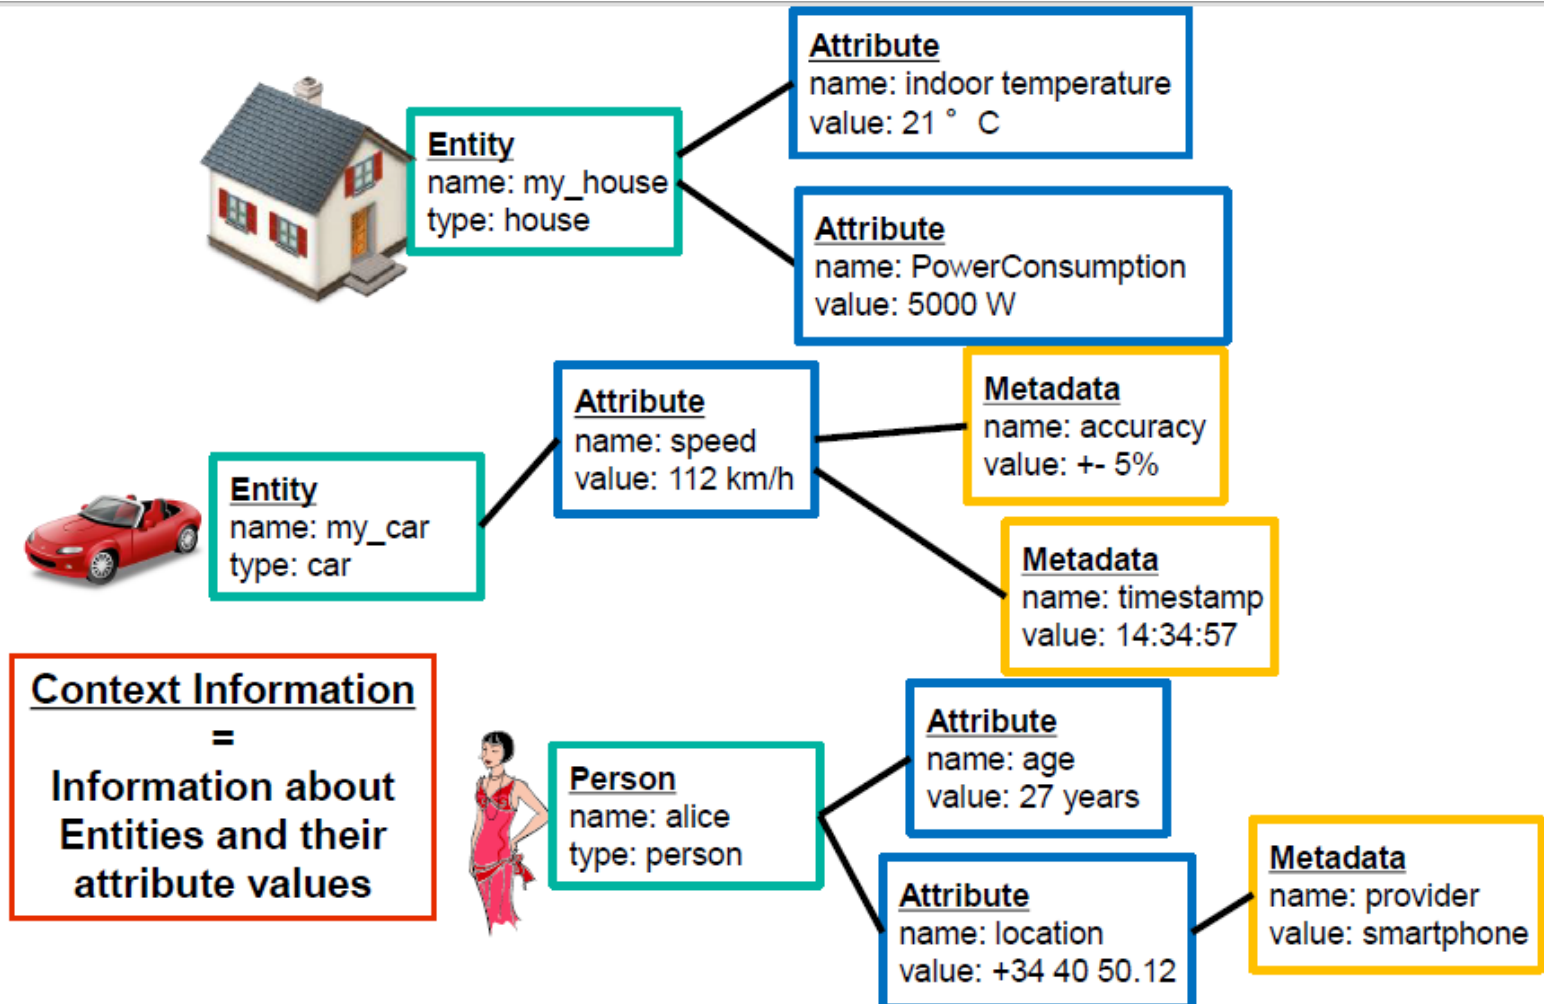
Entity
name: my_house
type: house

Attribute
name: indoor temperature
value: 21 ° C

Attribute
name: PowerConsumption
value: 5000 W

Entity
name: my_car
type: car

Attribute
name: speed
value: 112 km/h

Metadata
name: accuracy
value: +- 5%

Metadata
name: timestamp
value: 14:34:57

Context Information
=
Information about Entities and their attribute values

Person
name: alice
type: person

Attribute
name: age
value: 27 years

Attribute
name: location
value: +34 40 50.12

Metadata
name: provider
value: smartphone